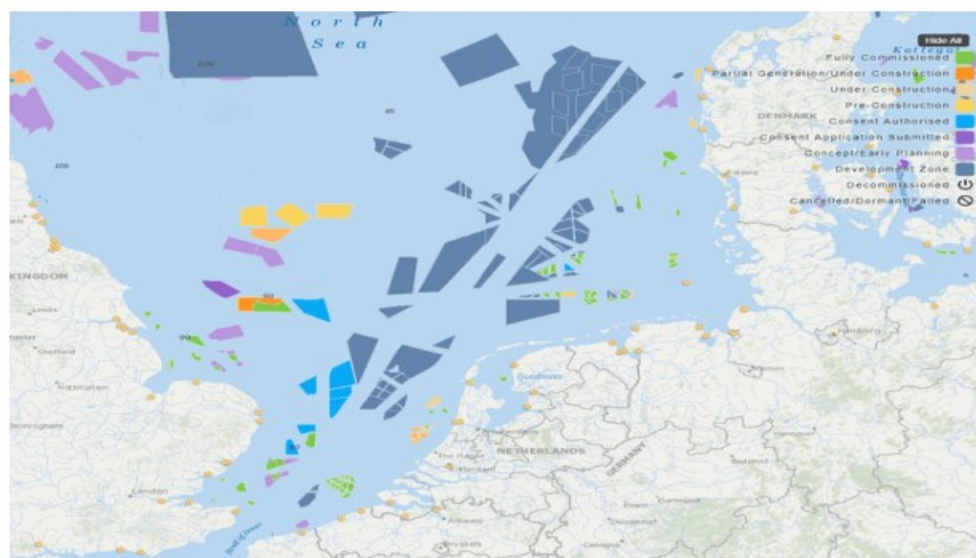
North
Sea

Hide All
Kattegat
Fully Commissioned
Partial Generation/Under Construction
Under Construction
Pre-Construction
Consent Authorised
Consent Application Submitted
Concept/Early Planning
Development Zone
Decommissioned
Cancelled/Dormant/Failed

DENMARK
KINGDOM
NETHERLANDS
GERMANY
London
Hamburg
The Hague
Amsterdam
Nottingham
Sheffield
Leeds
Birmingham
Bremen
Hannover
Dortmund
Düsseldorf
Cologne
Antwerp
Brussels
Essen